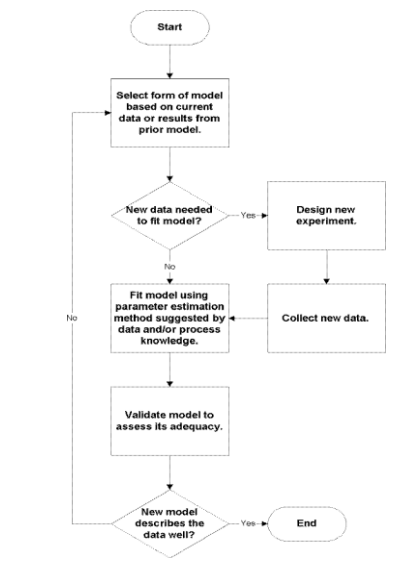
Start

Select form of model based on current data or results from prior model.

New data needed to fit model?

Yes

Design new experiment.

No

Collect new data.

Fit model using parameter estimation method suggested by data and/or process knowledge.

No

Validate model to assess its adequacy.

New model describes the data well?

Yes

End